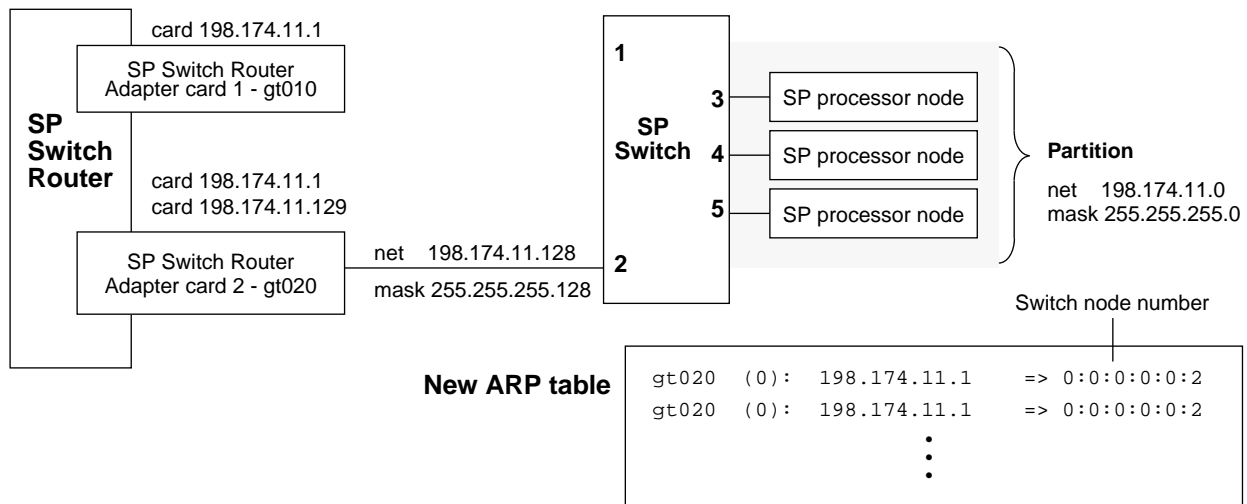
card 198.174.11.1

SP Switch Router
Adapter card 1 - gt010

SP
Switch
Router

card 198.174.11.1
card 198.174.11.129

SP Switch Router
Adapter card 2 - gt020

net 198.174.11.128
mask 255.255.255.128

1

SP
Switch

2

3 SP processor node
4 SP processor node
5 SP processor node

Partition
net 198.174.11.0
mask 255.255.255.0

Switch node number

New ARP table

gt020 (0): 198.174.11.1 => 0:0:0:0:0:2
gt020 (0): 198.174.11.1 => 0:0:0:0:0:2